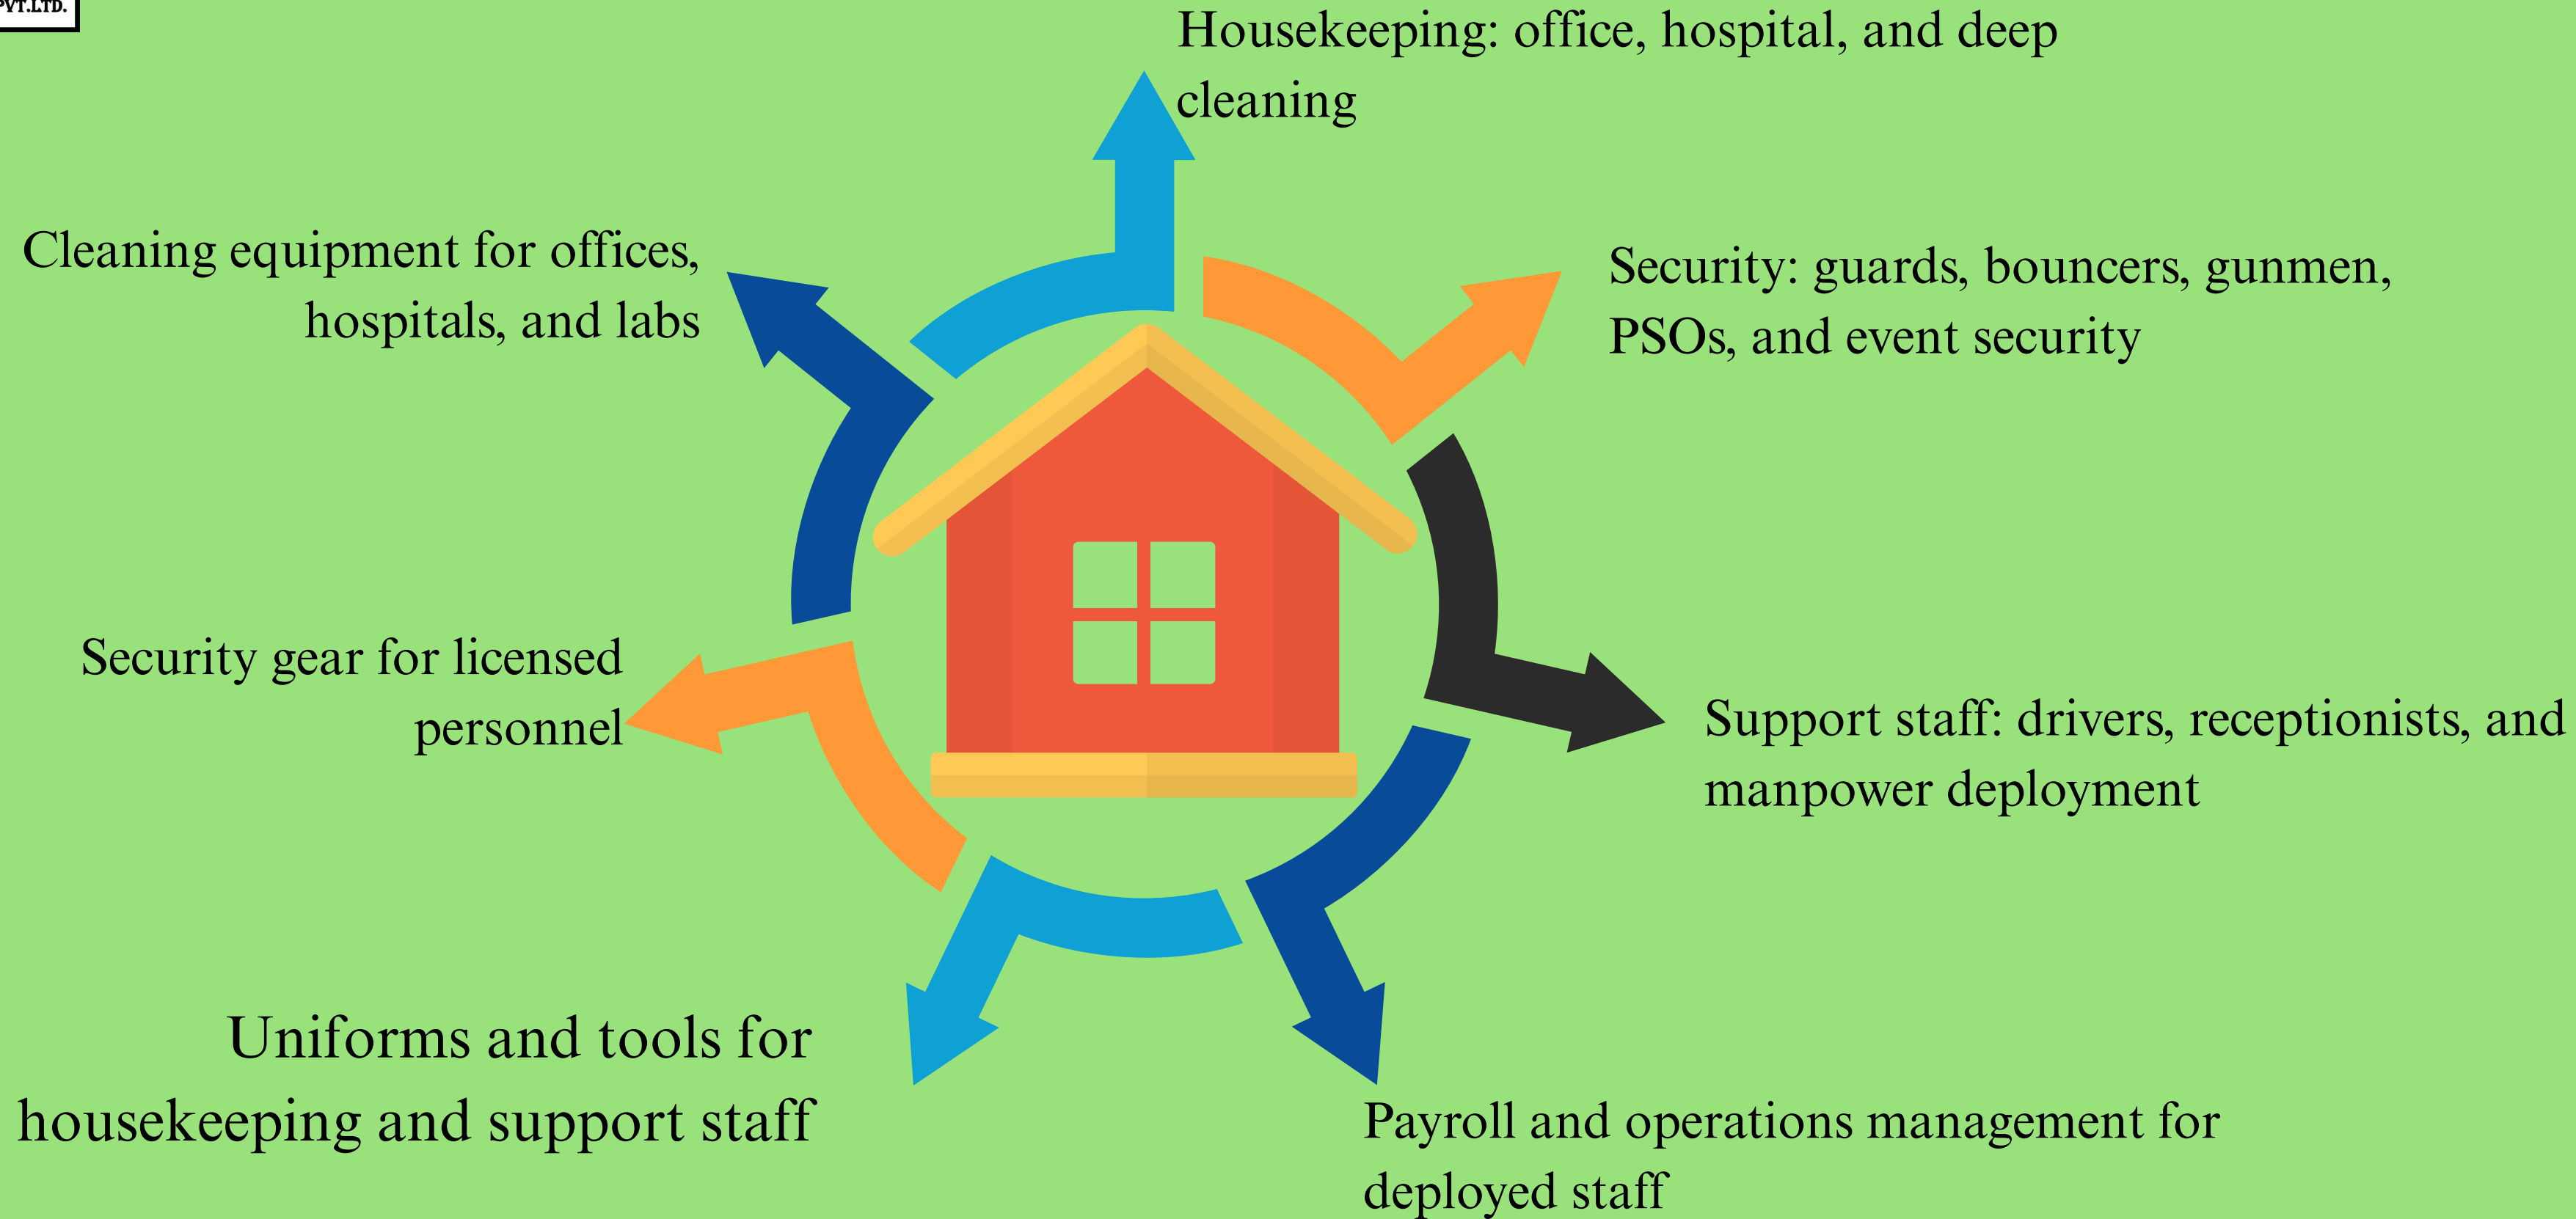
PVT.LTD.

Housekeeping: office, hospital, and deep cleaning

Cleaning equipment for offices, hospitals, and labs

Security: guards, bouncers, gunmen, PSOs, and event security

Security gear for licensed personnel

Support staff: drivers, receptionists, and manpower deployment

Uniforms and tools for housekeeping and support staff

Payroll and operations management for deployed staff